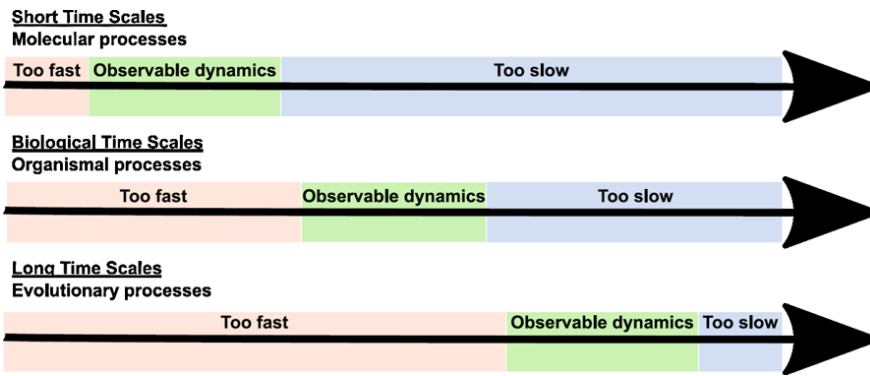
Short Time Scales
Molecular processes

Too fast Observable dynamics Too slow

Biological Time Scales
Organismal processes

Too fast Observable dynamics Too slow

Long Time Scales
Evolutionary processes

Too fast Observable dynamics Too slow